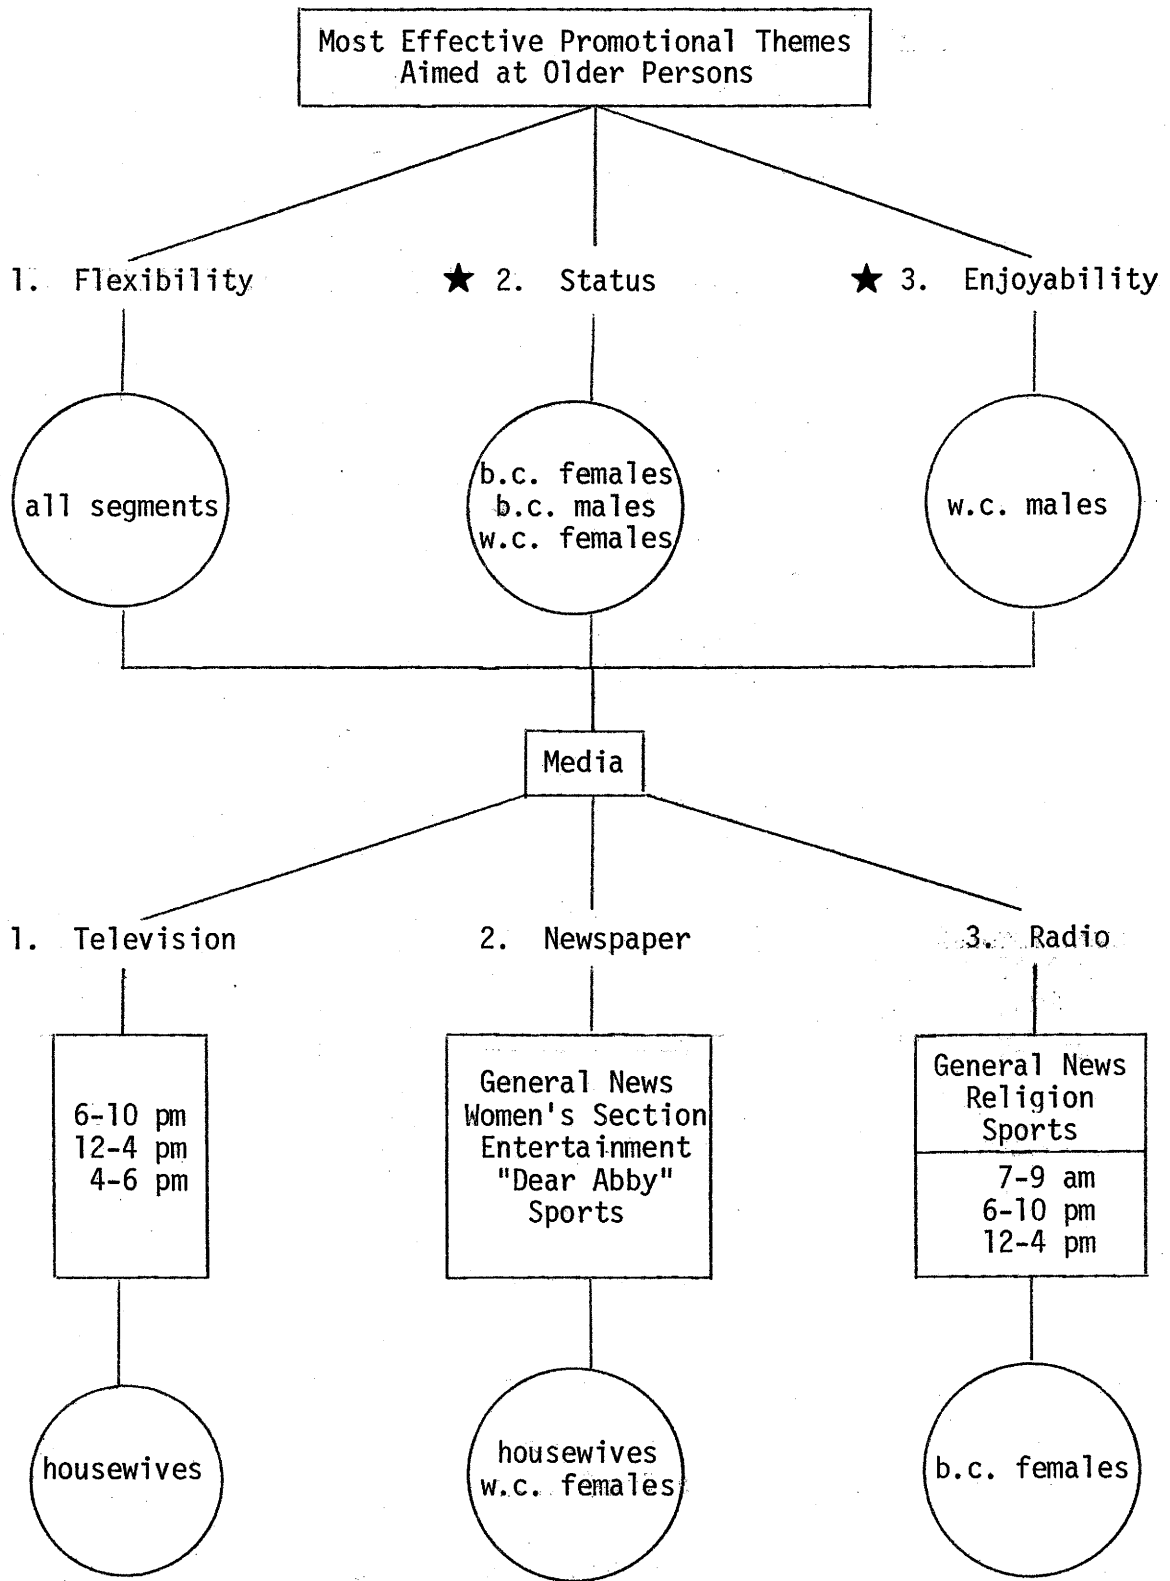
Most Effective Promotional Themes Aimed at Older Persons

1. Flexibility

★ 2. Status

★ 3. Enjoyability

all segments

b.c. females
b.c. males
w.c. females

w.c. males

Media

1. Television

2. Newspaper

3. Radio

6-10 pm
12-4 pm
4-6 pm

General News
Women's Section
Entertainment
"Dear Abby"
Sports

General News
Religion
Sports

7-9 am
6-10 pm
12-4 pm

housewives

housewives
w.c. females

b.c. females